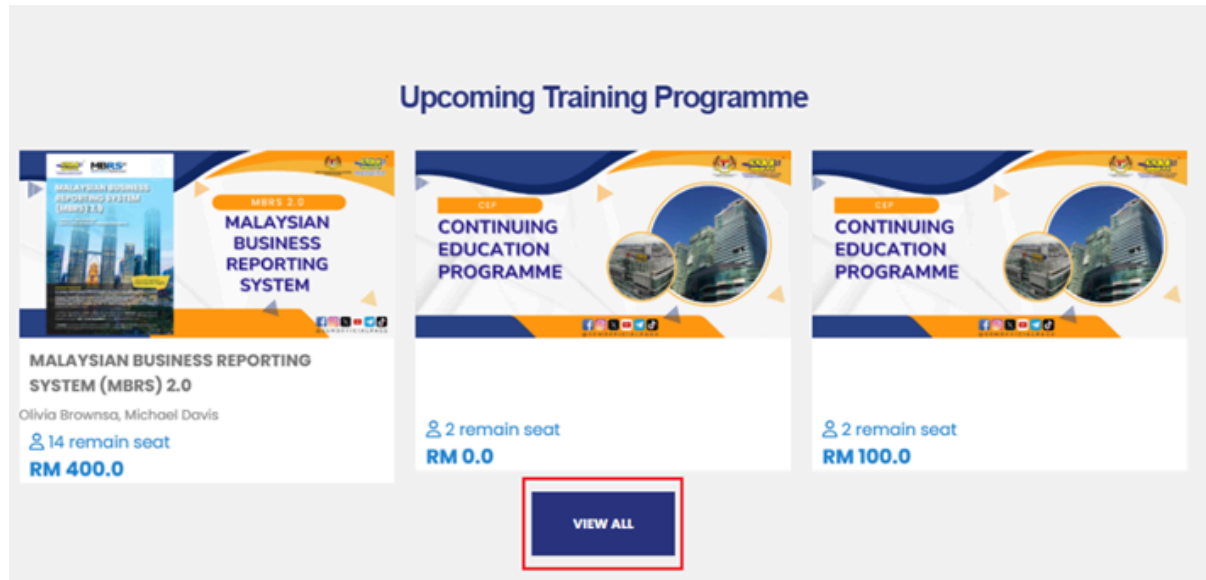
Upcoming Training Programme

MBRS

MALAYSIAN BUSINESS REPORTING SYSTEM (MBRS) 2.0

MBRS 2.0

MALAYSIAN BUSINESS REPORTING SYSTEM

MALAYSIAN BUSINESS REPORTING SYSTEM (MBRS) 2.0

Olivia Brownsa, Michael Davis

14 remain seat

RM 400.0

CEP

CONTINUING EDUCATION PROGRAMME

2 remain seat

RM 0.0

CEP

CONTINUING EDUCATION PROGRAMME

2 remain seat

RM 100.0

VIEW ALL